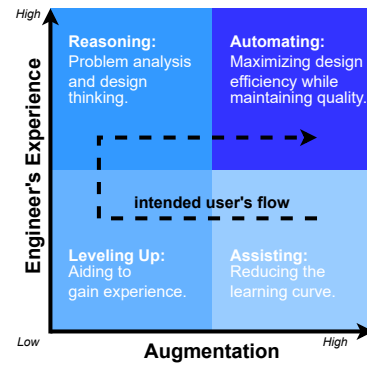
High

Engineer's Experience

Reasoning:
Problem analysis and design thinking.

Automating:
Maximizing design efficiency while maintaining quality.

intended user's flow

Leveling Up:
Aiding to gain experience.

Assisting:
Reducing the learning curve.

Low

Augmentation

High